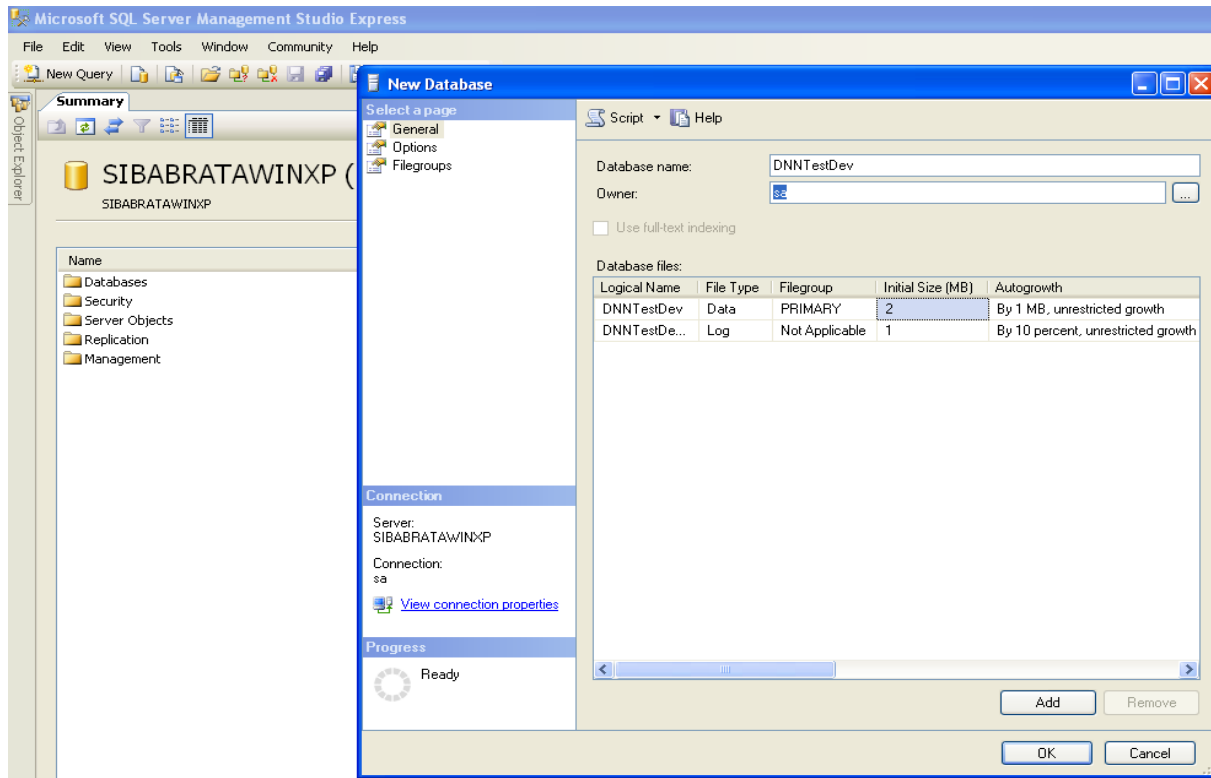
Microsoft SQL Server Management Studio Express

File Edit View Tools Window Community Help

New Query

Object Explorer

Summary

SIBABRATAWINXP (
SIBABRATAWINXP

Name
Databases
Security
Server Objects
Replication
Management

New Database

Select a page
General
Options
Filegroups

Script Help

Database name: DNNTestDev
Owner: sa ...

Use full-text indexing

Database files:

| Logical Name | File Type | Filegroup | Initial Size (MB) | Autogrowth |
|---|---|---|---|---|
| DNNTestDev | Data | PRIMARY | 2 | By 1 MB, unrestricted growth |
| DNNTestDe... | Log | Not Applicable | 1 | By 10 percent, unrestricted growth |

Connection
Server:
SIBABRATAWINXP
Connection:
sa
View connection properties

Progress
Ready

Add Remove

OK Cancel